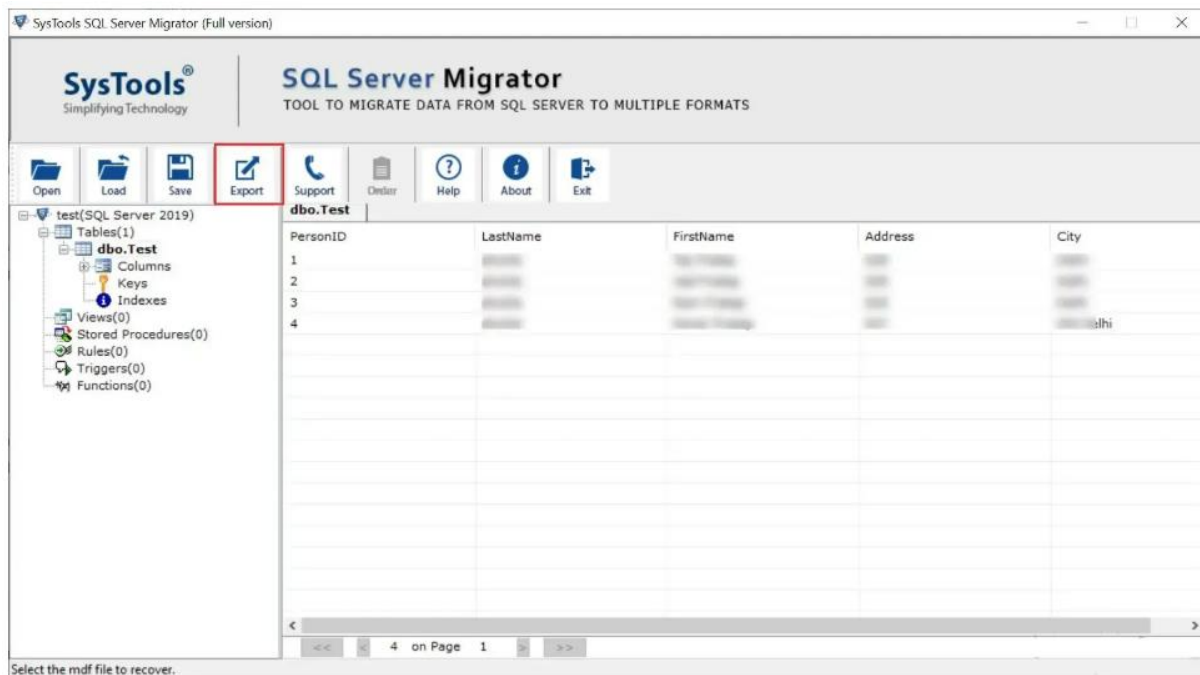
SysTools SQL Server Migrator (Full version)

SysTools®
Simplifying Technology

SQL Server Migrator
TOOL TO MIGRATE DATA FROM SQL SERVER TO MULTIPLE FORMATS

Open Load Save Export Support Order Help About Exit

test(SQL Server 2019)
Tables(1)
dbo.Test
Columns
Keys
Indexes
Views(0)
Stored Procedures(0)
Rules(0)
Triggers(0)
Functions(0)

dbo.Test

| PersonID | LastName | FirstName | Address | City |
|---|---|---|---|---|
| 1 | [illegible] | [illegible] | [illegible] | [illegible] |
| 2 | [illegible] | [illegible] | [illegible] | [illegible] |
| 3 | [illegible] | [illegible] | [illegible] | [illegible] |
| 4 | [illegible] | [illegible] | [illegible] | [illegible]lhi |

<< < 4 on Page 1 > >>

Select the mdf file to recover.